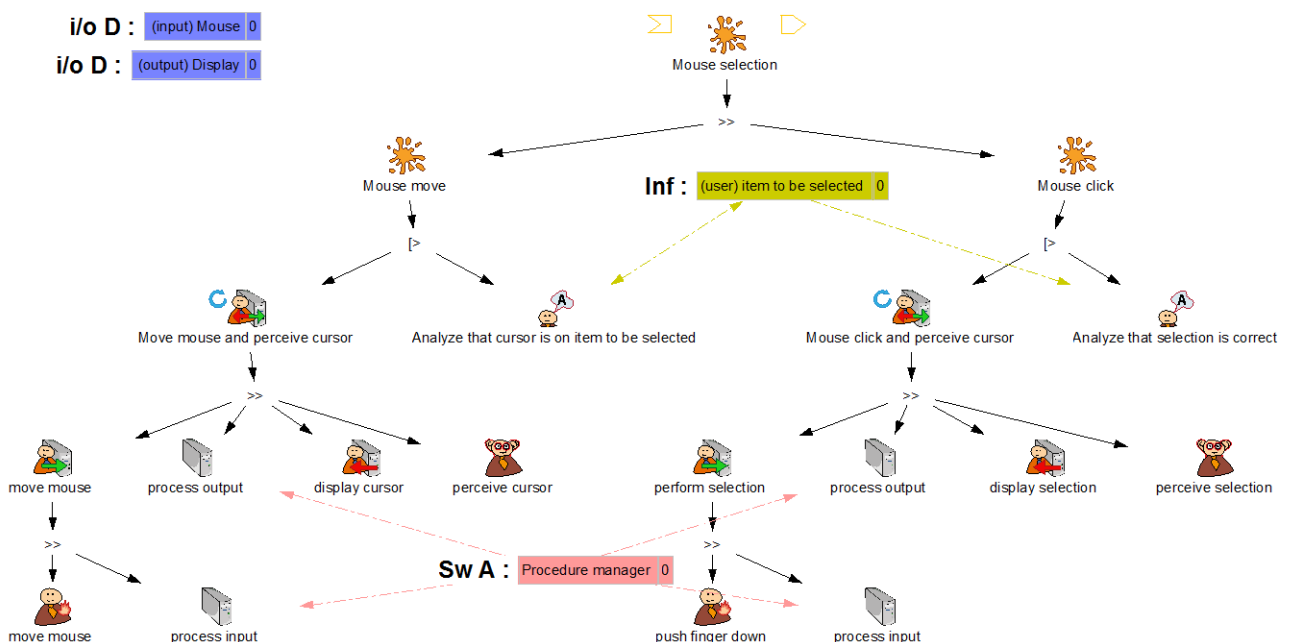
i/o D : (input) Mouse 0

i/o D : (output) Display 0

Mouse selection

>>

Mouse move

Inf : (user) item to be selected 0

Mouse click

[>

[>

A

Move mouse and perceive cursor

Analyze that cursor is on item to be selected

Mouse click and perceive cursor

A

Analyze that selection is correct

>>

>>

move mouse

process output

display cursor

perceive cursor

perform selection

process output

display selection

perceive selection

>>

>>

Sw A : Procedure manager 0

move mouse

process input

push finger down

process input